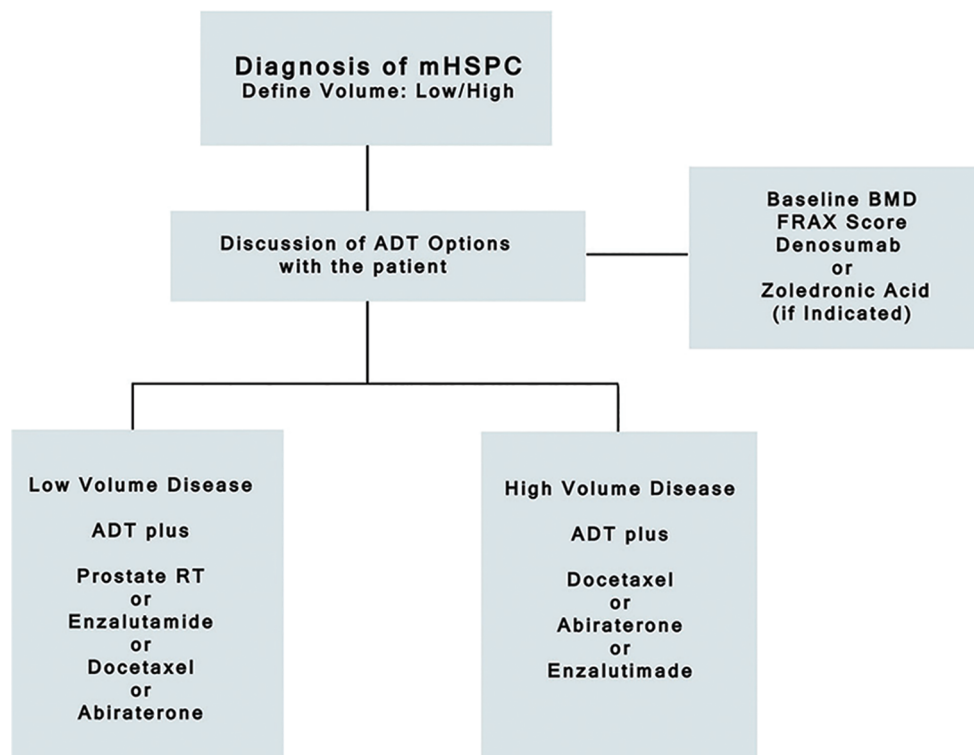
Diagnosis of mHSPC
Define Volume: Low/High

Discussion of ADT Options
with the patient

Baseline BMD
FRAX Score
Denosumab
or
Zoledronic Acid
(if Indicated)

Low Volume Disease

ADT plus

Prostate RT
or
Enzalutamide
or
Docetaxel
or
Abiraterone

High Volume Disease

ADT plus

Docetaxel
or
Abiraterone
or
Enzalutimade